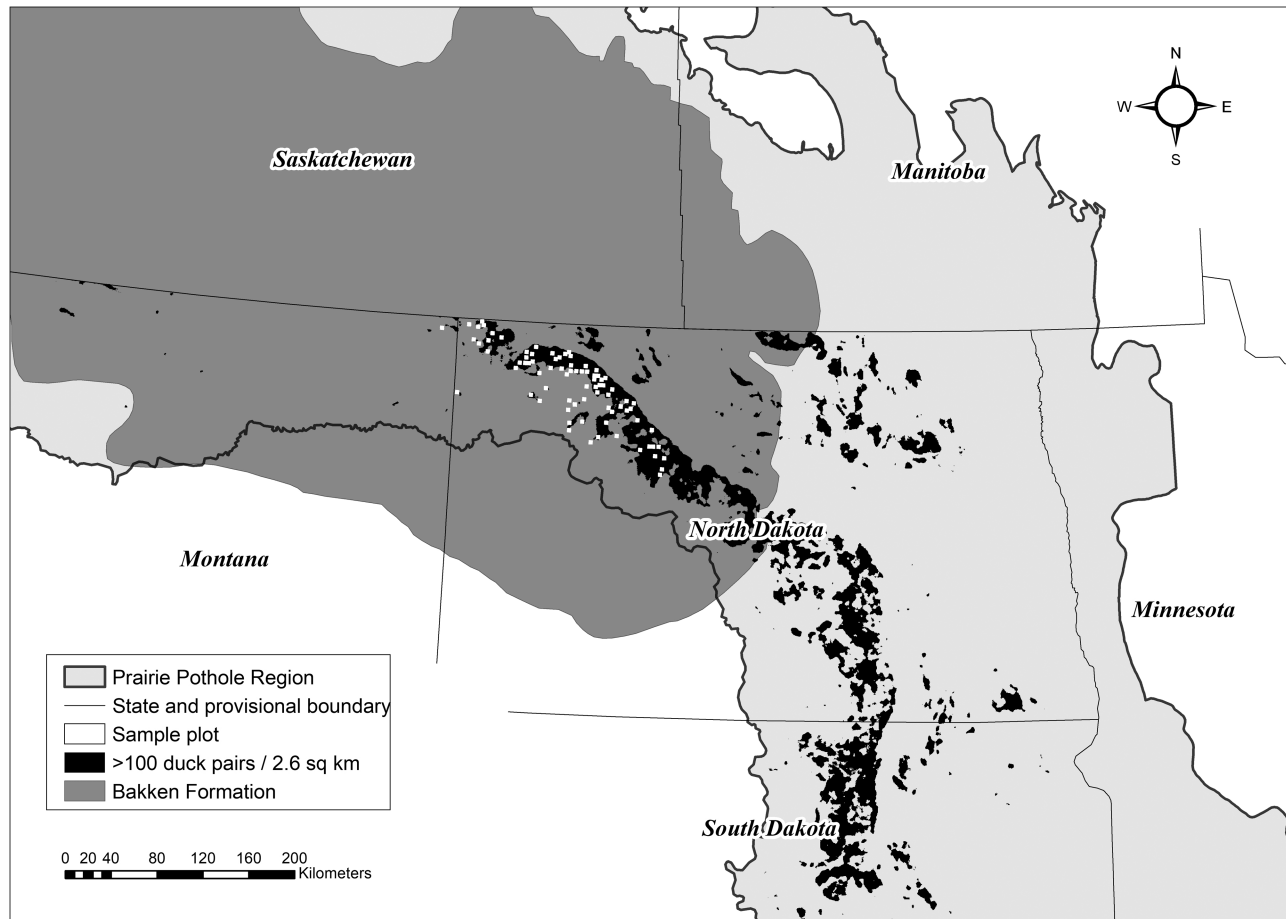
N
W
E
S

Saskatchewan

Manitoba

North Dakota

Montana

Minnesota

South Dakota

Prairie Pothole Region
State and provisional boundary
Sample plot
>100 duck pairs / 2.6 sq km
Bakken Formation

0 20 40 80 120 160 200 Kilometers